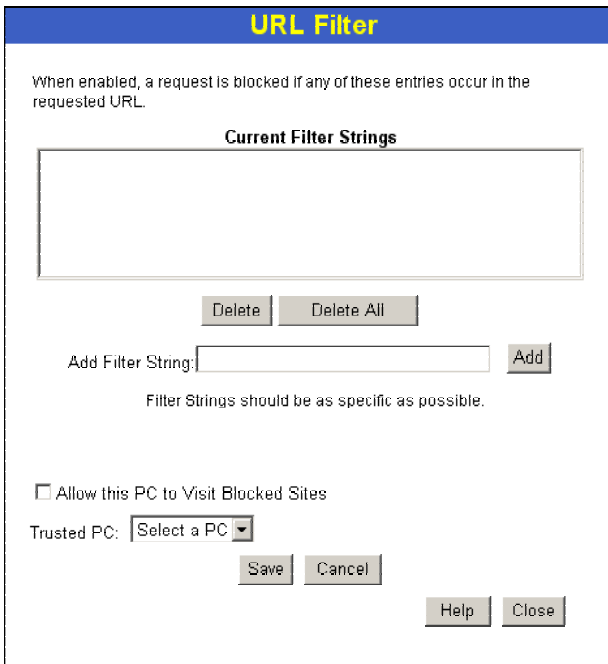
URL Filter

When enabled, a request is blocked if any of these entries occur in the requested URL.

Current Filter Strings

Delete Delete All

Add Filter String: Add

Filter Strings should be as specific as possible.

☐ Allow this PC to Visit Blocked Sites

Trusted PC: Select a PC

Save Cancel

Help Close